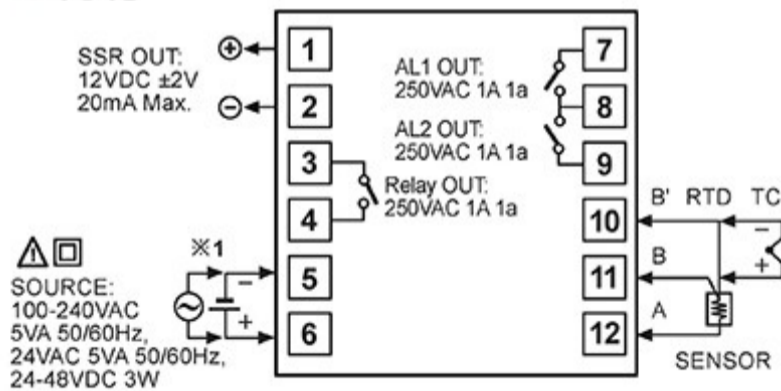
SSR OUT:
12VDC ±2V
20mA Max.

⊕ 1
⊖ 2

3
4
Relay OUT:
250VAC 1A 1a

AL1 OUT:
250VAC 1A 1a
7
8

AL2 OUT:
250VAC 1A 1a
9

※1
SOURCE:
100-240VAC
5VA 50/60Hz,
24VAC 5VA 50/60Hz,
24-48VDC 3W

−
+
5
6

10
11
12

B' RTD TC
B
A
−
+
SENSOR